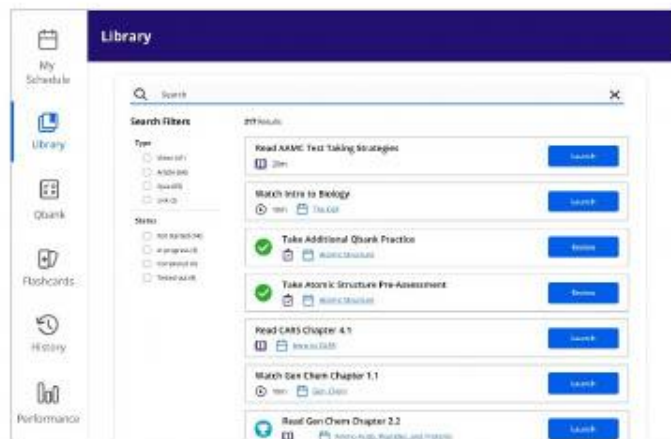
My Schedule

Library

Qbank

Flashcards

History

Performance

Library

Search

×

Search Filters

217 Results

Type

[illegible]

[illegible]

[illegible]

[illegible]

Status

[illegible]

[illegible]

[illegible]

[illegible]

Read AAMC Test Taking Strategies

20m

Launch

Watch Intro to Biology

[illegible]

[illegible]

Launch

Take Additional Qbank Practice

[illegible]

Review

Take Atomic Structure Pre-Assessment

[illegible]

Review

Read CARS Chapter 4.1

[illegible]

Launch

Watch Gen Chem Chapter 1.1

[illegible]

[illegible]

Launch

Read Gen Chem Chapter 2.2

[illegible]

Launch